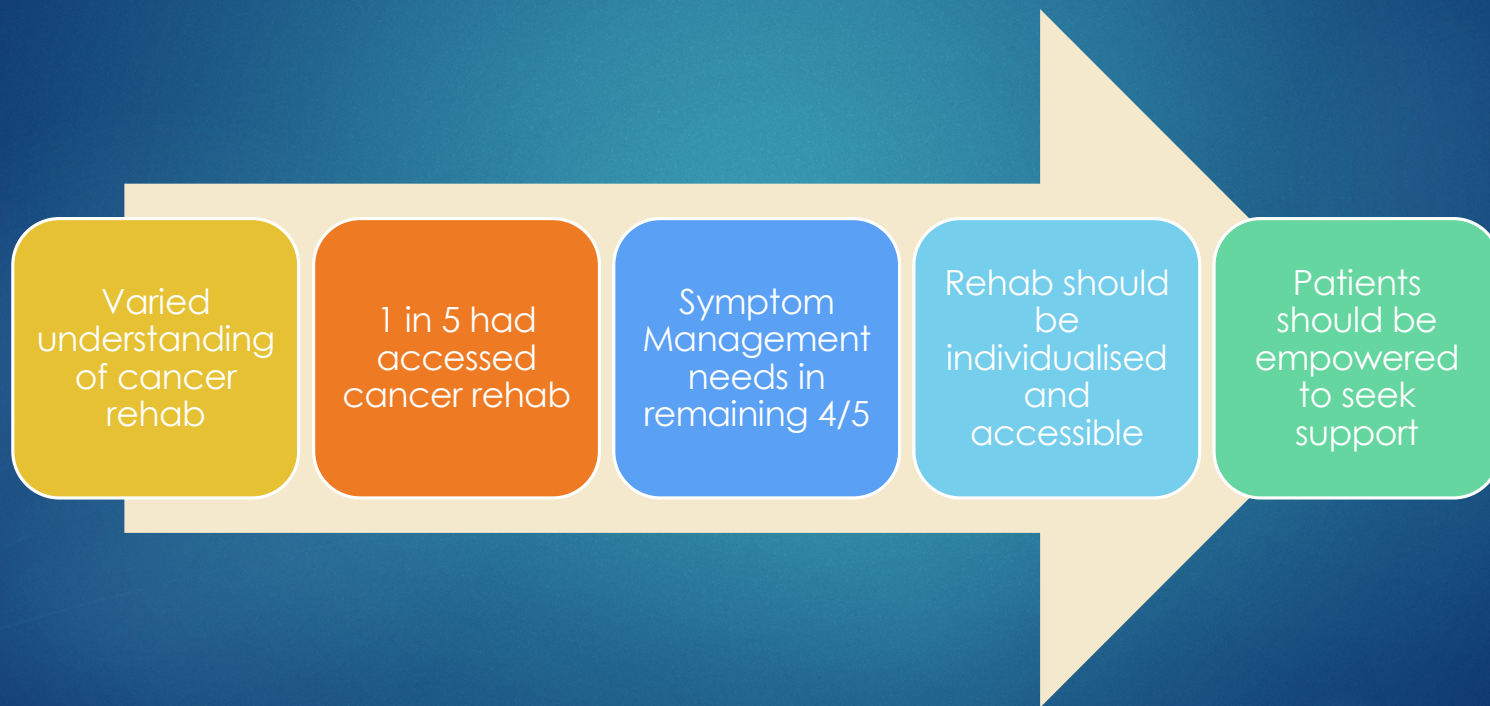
Varied understanding of cancer rehab

1 in 5 had accessed cancer rehab

Symptom Management needs in remaining 4/5

Rehab should be individualised and accessible

Patients should be empowered to seek support